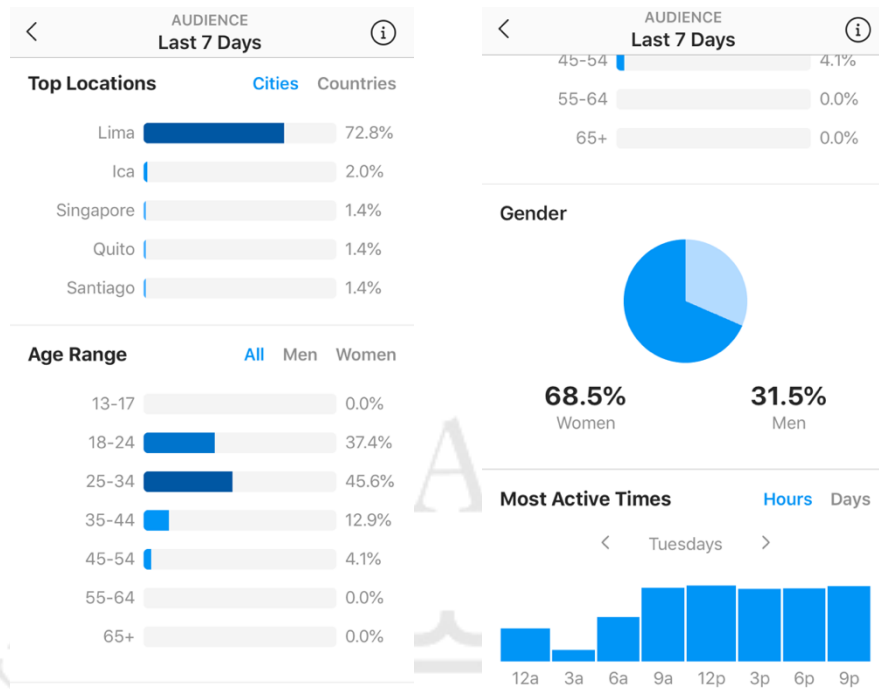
AUDIENCE
Last 7 Days

Top Locations Cities Countries

| Lima | 72.8% |
|---|---|
| Ica | 2.0% |
| Singapore | 1.4% |
| Quito | 1.4% |
| Santiago | 1.4% |

Age Range All Men Women

| 13-17 | 0.0% |
|---|---|
| 18-24 | 37.4% |
| 25-34 | 45.6% |
| 35-44 | 12.9% |
| 45-54 | 4.1% |
| 55-64 | 0.0% |
| 65+ | 0.0% |

AUDIENCE
Last 7 Days

| 45-54 | 4.1% |
|---|---|
| 55-64 | 0.0% |
| 65+ | 0.0% |

Gender

68.5%
Women

31.5%
Men

Most Active Times Hours Days

Tuesdays

12a 3a 6a 9a 12p 3p 6p 9p